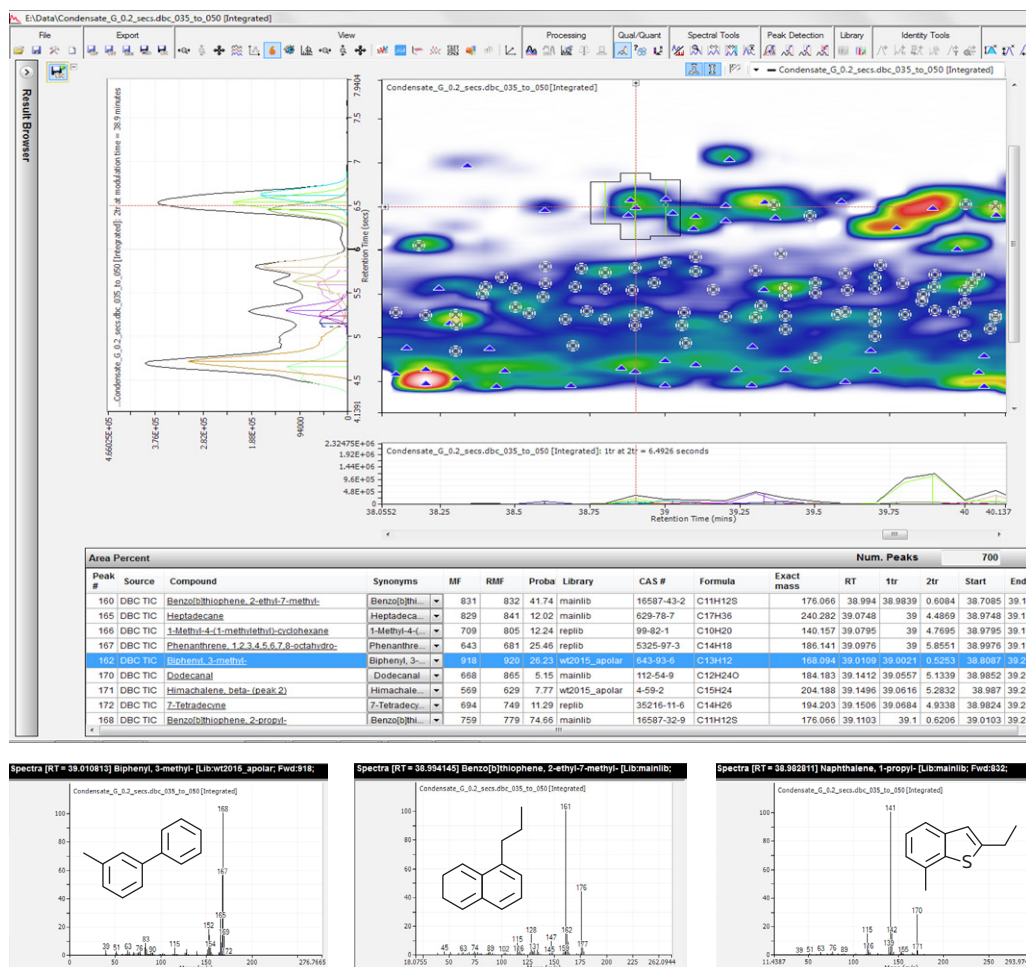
E:\Data\Condensate_G_0.2_secs.dbc_035_to_050 [Integrated]

File | Export | View | Processing | Qual/Quant | Spectral Tools | Peak Detection | Library | Identity Tools

Result Browser

Condensate_G_0.2_secs.dbc_035_to_050 [Integrated]

Condensate_G_0.2_secs.dbc_035_to_050 [Integrated]: 2tr at modulation time = 38.9 minutes

7.9404, 7.5, 7, 6.5, 6, 5.5, 5, 4.5, 4.1391
Retention Time (secs)

4.6602E+05, 3.76E+05, 2.82E+05, 1.88E+05, 94000, 0

Condensate_G_0.2_secs.dbc_035_to_050 [Integrated]: 1tr at 2tr = 6.4926 seconds

2.32475E+06, 1.92E+06, 1.44E+06, 9.6E+05, 4.8E+05, 0

38.0552, 38.25, 38.5, 38.75, 39, 39.25, 39.5, 39.75, 40, 40.137
Retention Time (mins)

Area Percent | Num. Peaks | 700

| Peak # | Source | Compound | Synonyms | MF | RMF | Proba | Library | CAS # | Formula | Exact mass | RT | 1tr | 2tr | Start | End |
|---|---|---|---|---|---|---|---|---|---|---|---|---|---|---|---|
| 160 | DBC TIC | Benzo[b]thiophene, 2-ethyl-7-methyl- | Benzo[b]thi... | 831 | 832 | 41.74 | mainlib | 16587-43-2 | C11H12S | 176.066 | 38.994 | 38.9839 | 0.6084 | 38.7085 | 39.1 |
| 165 | DBC TIC | Heptadecane | Heptadeca... | 829 | 841 | 12.02 | mainlib | 629-78-7 | C17H36 | 240.282 | 39.0748 | 39 | 4.4869 | 38.9748 | 39.1 |
| 166 | DBC TIC | 1-Methyl-4-(1-methylethyl)-cyclohexane | 1-Methyl-4-(... | 709 | 805 | 12.24 | replib | 99-82-1 | C10H20 | 140.157 | 39.0795 | 39 | 4.7695 | 38.9795 | 39.1 |
| 167 | DBC TIC | Phenanthrene, 1,2,3,4,5,6,7,8-octahydro- | Phenanthre... | 643 | 681 | 25.46 | replib | 5325-97-3 | C14H18 | 186.141 | 39.0976 | 39 | 5.8551 | 38.9976 | 39.1 |
| 162 | DBC TIC | Biphenyl, 3-methyl- | Biphenyl, 3-... | 918 | 920 | 26.23 | wt2015_apolar | 643-93-6 | C13H12 | 168.094 | 39.0109 | 39.0021 | 0.5253 | 38.8087 | 39.2 |
| 170 | DBC TIC | Dodecanal | Dodecanal | 668 | 865 | 5.15 | mainlib | 112-54-9 | C12H24O | 184.183 | 39.1412 | 39.0557 | 5.1339 | 38.9852 | 39.2 |
| 171 | DBC TIC | Himachalene, beta- (peak 2) | Himachale... | 569 | 629 | 7.77 | wt2015_apolar | 4-59-2 | C15H24 | 204.188 | 39.1496 | 39.0616 | 5.2832 | 38.987 | 39.2 |
| 172 | DBC TIC | 7-Tetradecyne | 7-Tetradecy... | 694 | 749 | 11.29 | replib | 35216-11-6 | C14H26 | 194.203 | 39.1506 | 39.0684 | 4.9338 | 38.9824 | 39.2 |
| 168 | DBC TIC | Benzo[b]thiophene, 2-propyl- | Benzo[b]thi... | 759 | 779 | 74.66 | mainlib | 16587-32-9 | C11H12S | 176.066 | 39.1103 | 39.1 | 0.6206 | 39.0103 | 39.2 |

Spectra [RT = 39.010813] Biphenyl, 3-methyl- [Lib:wt2015_apolar; Fwd:918;
Condensate_G_0.2_secs.dbc_035_to_050 [Integrated]
100, 80, 60, 40, 20
168, 167, 165, 152, 153, 154, 169, 172, 139, 51, 63, 76, 90, 83, 115
50, 100, 150, 200, 276.7665

Spectra [RT = 38.994145] Benzo[b]thiophene, 2-ethyl-7-methyl- [Lib:mainlib;
Condensate_G_0.2_secs.dbc_035_to_050 [Integrated]
100, 80, 60, 40, 20
161, 176, 128, 115, 147, 162, 177, 45, 63, 74, 89, 102, 128, 131, 145, 159
18.0755, 50, 75, 100, 125, 150, 175, 200, 225, 262.0944

Spectra [RT = 38.982811] Naphthalene, 1-propyl- [Lib:mainlib; Fwd:832;
Condensate_G_0.2_secs.dbc_035_to_050 [Integrated]
100, 80, 60, 40, 20
141, 170, 115, 142, 139, 155, 171, 39, 51, 63, 76, 89, 116
11.4387, 50, 100, 150, 200, 250, 293.974